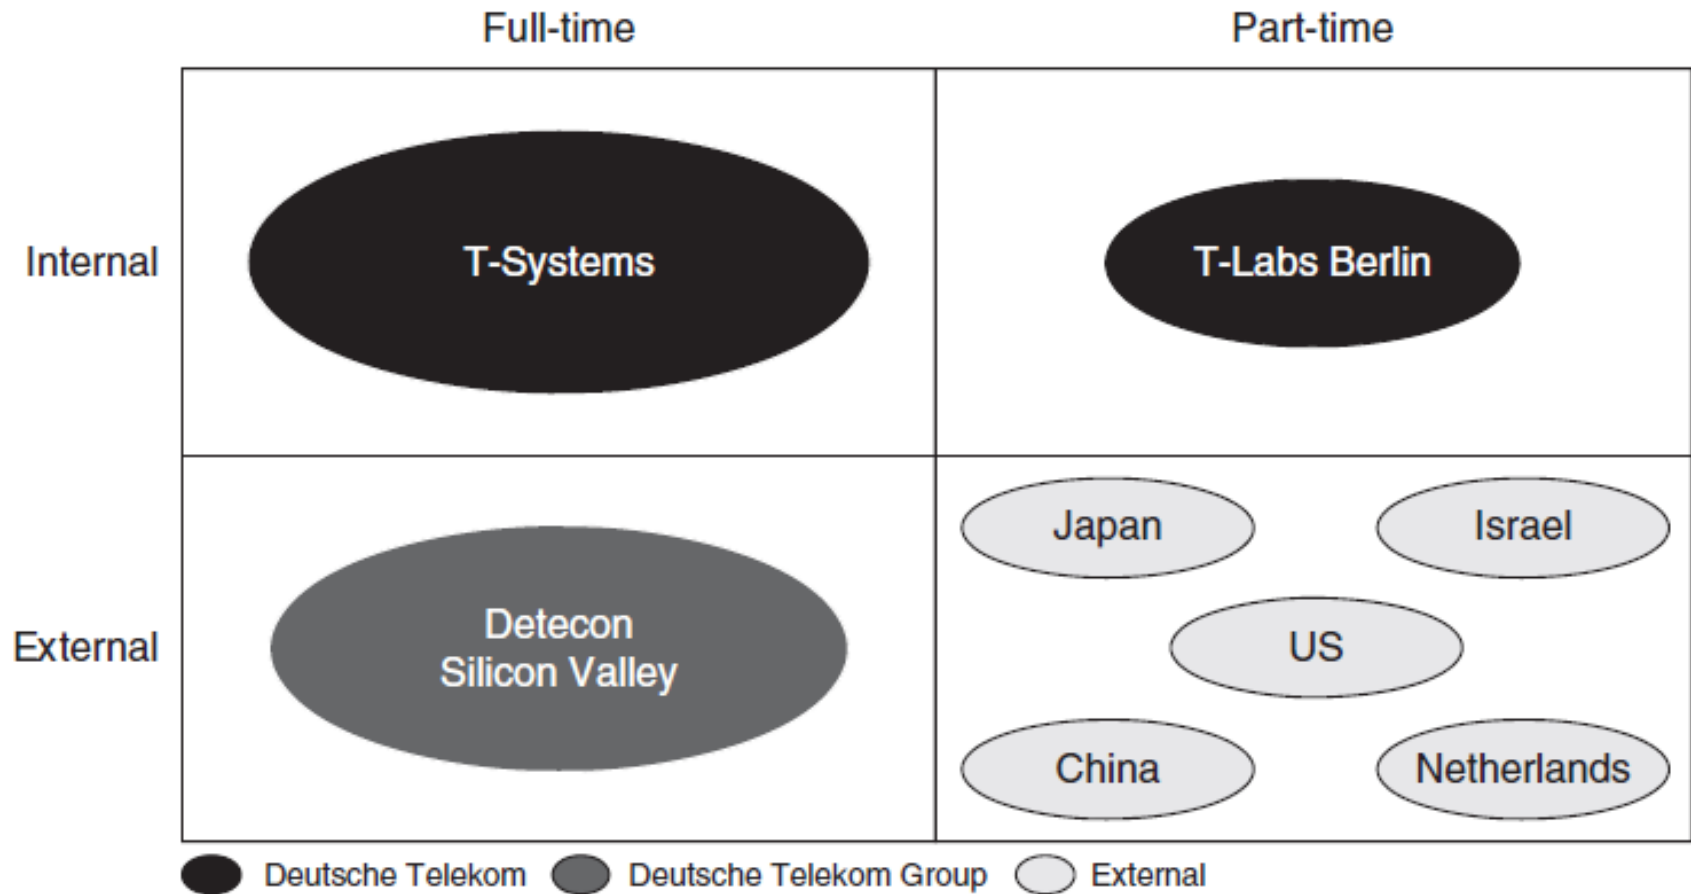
| | Full-time | Part-time |
|---|---|---|
| Internal | T-Systems | T-Labs Berlin |
| External | Detecon Silicon Valley | Japan, Israel, US, China, Netherlands |

Deutsche Telekom  Deutsche Telekom Group  External